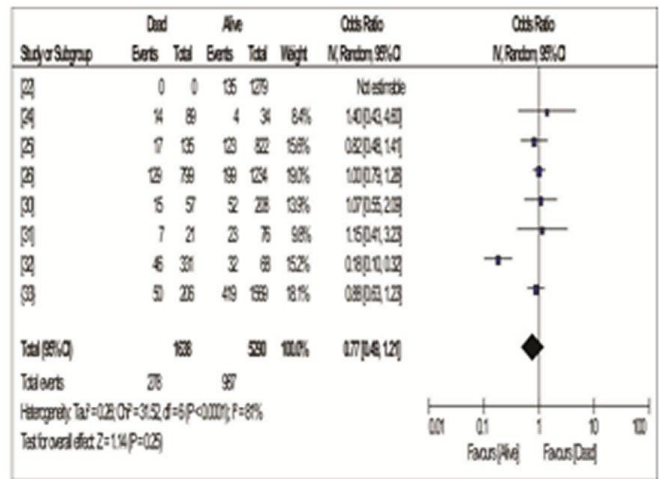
| Study or Subgroup | Dead Events | Dead Total | Alive Events | Alive Total | Weight | Odds Ratio M, Random, 95% CI |
|---|---|---|---|---|---|---|
| [22] | 0 | 0 | 135 | 1279 | | Not estimable |
| [24] | 14 | 89 | 4 | 34 | 8.4% | 1.40 [0.43, 4.60] |
| [25] | 17 | 135 | 123 | 822 | 15.6% | 0.82 [0.48, 1.41] |
| [26] | 129 | 799 | 199 | 1224 | 19.0% | 1.00 [0.79, 1.28] |
| [30] | 15 | 57 | 52 | 208 | 13.9% | 1.07 [0.55, 2.09] |
| [31] | 7 | 21 | 23 | 76 | 9.8% | 1.15 [0.41, 3.23] |
| [32] | 46 | 331 | 32 | 68 | 15.2% | 0.18 [0.10, 0.32] |
| [33] | 50 | 206 | 419 | 1559 | 18.1% | 0.88 [0.63, 1.23] |
| Total (95% CI) | | 1638 | | 5260 | 100.0% | 0.77 [0.49, 1.21] |
| Total events | 278 | | 987 | | | |

Heterogeneity: Tau² = 0.28; Chi² = 31.52, df = 6 (P < 0.0001); I² = 81%
Test for overall effect: Z = 1.14 (P = 0.25)

Odds Ratio
M, Random, 95% CI

0.01 0.1 1 10 100
Favours [Alive] Favours [Dead]